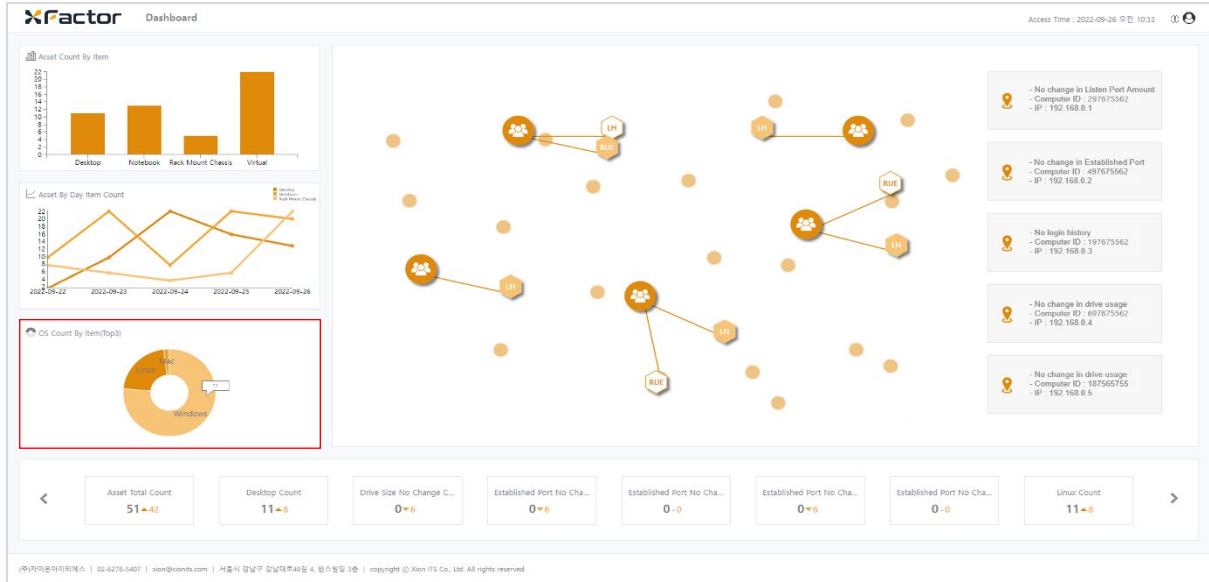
XFactor Dashboard

Access Time : 2022-09-26 오전 10:33

Asset Count By Item

22
20
18
16
14
12
10
8
6
4
2
0

Desktop Notebook Rack Mount Chassis Virtual

Asset By Day Item Count

Desktop
Notebook
Rack Mount Chassis

22
20
18
16
14
12
10
8
6
4
2

2022-09-22 2022-09-23 2022-09-24 2022-09-25 2022-09-26

OS Count By Item(Top3)

Mac
Linux
Windows

LH
RUE
LH
RUE
LH
LH
LH
RUE
LH

- No change in Listen Port Amount
- Computer ID : 297675562
- IP : 192.168.0.1

- No change in Established Port
- Computer ID : 497675562
- IP : 192.168.0.2

- No login history
- Computer ID : 197675562
- IP : 192.168.0.3

- No change in drive usage
- Computer ID : 697675562
- IP : 192.168.0.4

- No change in drive usage
- Computer ID : 187565755
- IP : 192.168.0.5

Asset Total Count
51 ▲42

Desktop Count
11 ▲8

Drive Size No Change C...
0 ▼6

Established Port No Cha...
0 ▼6

Established Port No Cha...
0 - 0

Established Port No Cha...
0 ▼6

Established Port No Cha...
0 - 0

Linux Count
11 ▲8

(주)자이온아이티에스 | 02-6278-5407 | xion@xionits.com | 서울시 강남구 강남대로48길 4, 원스빌딩 3층 | copyright © Xion ITS Co., Ltd. All rights reserved.